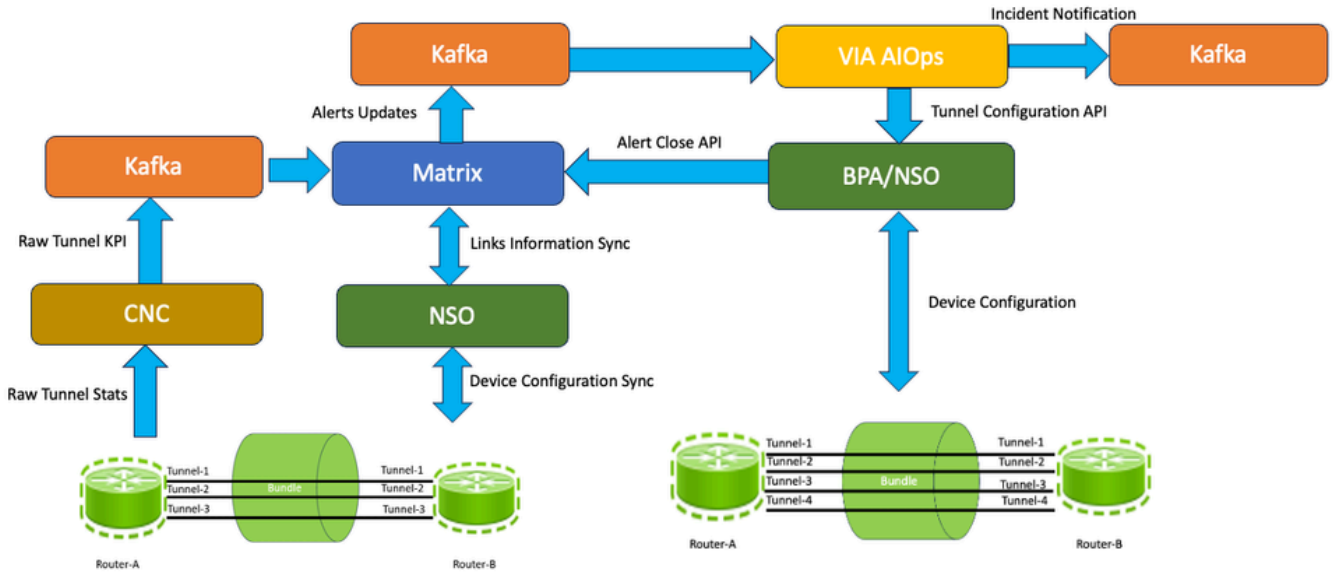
Incident Notification

Kafka

VIA AIOps

Kafka

Alerts Updates

Tunnel Configuration API

Alert Close API

Kafka

Matrix

BPA/NSO

Links Information Sync

Raw Tunnel KPI

CNC

NSO

Device Configuration

Raw Tunnel Stats

Device Configuration Sync

Tunnel-1
Tunnel-2
Tunnel-3
Bundle
Tunnel-1
Tunnel-2
Tunnel-3

Router-A

Router-B

Tunnel-1
Tunnel-2
Tunnel-3
Tunnel-4
Bundle
Tunnel-1
Tunnel-2
Tunnel-3
Tunnel-4

Router-A

Router-B